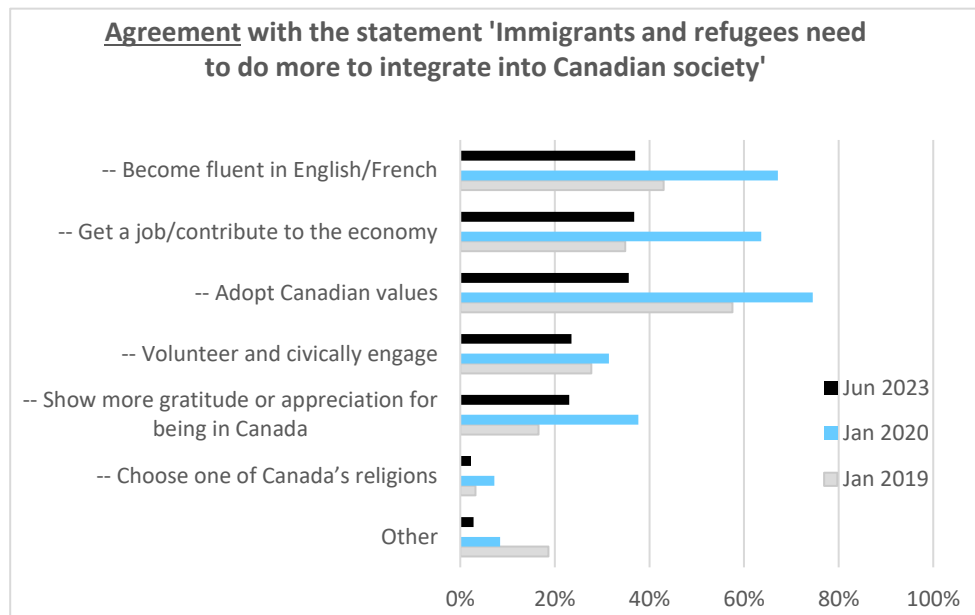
Agreement with the statement 'Immigrants and refugees need to do more to integrate into Canadian society'

-- Become fluent in English/French
-- Get a job/contribute to the economy
-- Adopt Canadian values
-- Volunteer and civically engage
-- Show more gratitude or appreciation for being in Canada
-- Choose one of Canada's religions
Other

Jun 2023
Jan 2020
Jan 2019

0% 20% 40% 60% 80% 100%